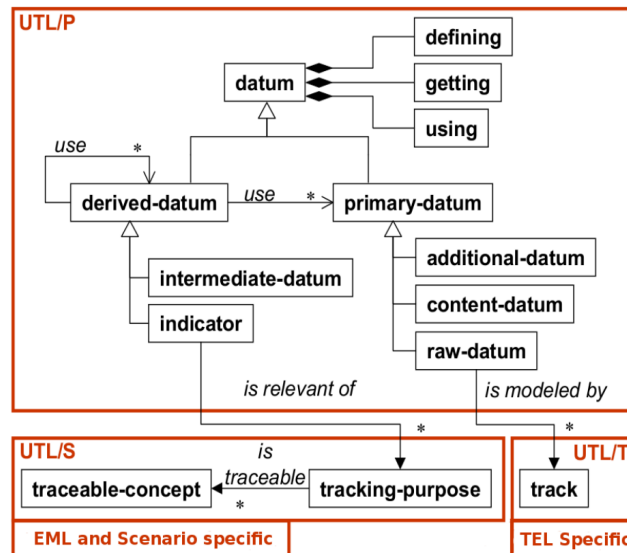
UTL/P

datum

defining

getting

using

use

*

derived-datum

use

*

primary-datum

intermediate-datum

indicator

additional-datum

content-datum

raw-datum

is relevant of

is modeled by

*

*

UTL/S

is traceable

traceable-concept

*

tracking-purpose

UTL/T

track

EML and Scenario specific

TEL Specific